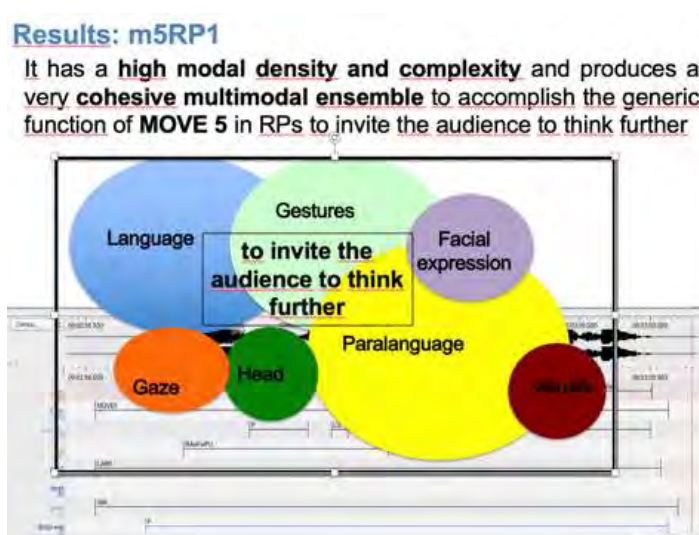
Results: m5RP1

It has a high modal density and complexity and produces a very cohesive multimodal ensemble to accomplish the generic function of MOVE 5 in RPs to invite the audience to think further

Language

Gestures

Facial expression

to invite the audience to think further

Paralanguage

Gaze

Head

Visuals

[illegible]